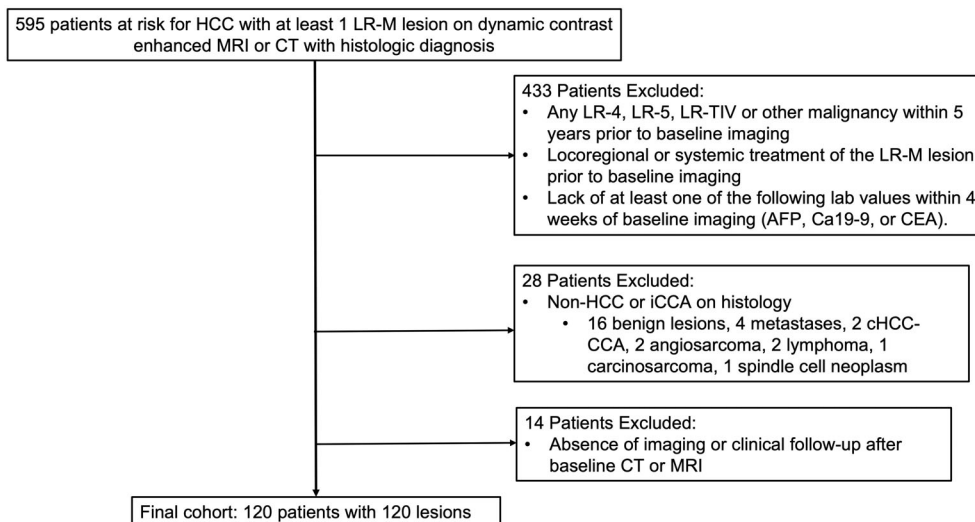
595 patients at risk for HCC with at least 1 LR-M lesion on dynamic contrast enhanced MRI or CT with histologic diagnosis

433 Patients Excluded:
• Any LR-4, LR-5, LR-TIV or other malignancy within 5 years prior to baseline imaging
• Locoregional or systemic treatment of the LR-M lesion prior to baseline imaging
• Lack of at least one of the following lab values within 4 weeks of baseline imaging (AFP, Ca19-9, or CEA).

28 Patients Excluded:
• Non-HCC or iCCA on histology
  • 16 benign lesions, 4 metastases, 2 cHCC-CCA, 2 angiosarcoma, 2 lymphoma, 1 carcinosarcoma, 1 spindle cell neoplasm

14 Patients Excluded:
• Absence of imaging or clinical follow-up after baseline CT or MRI

Final cohort: 120 patients with 120 lesions